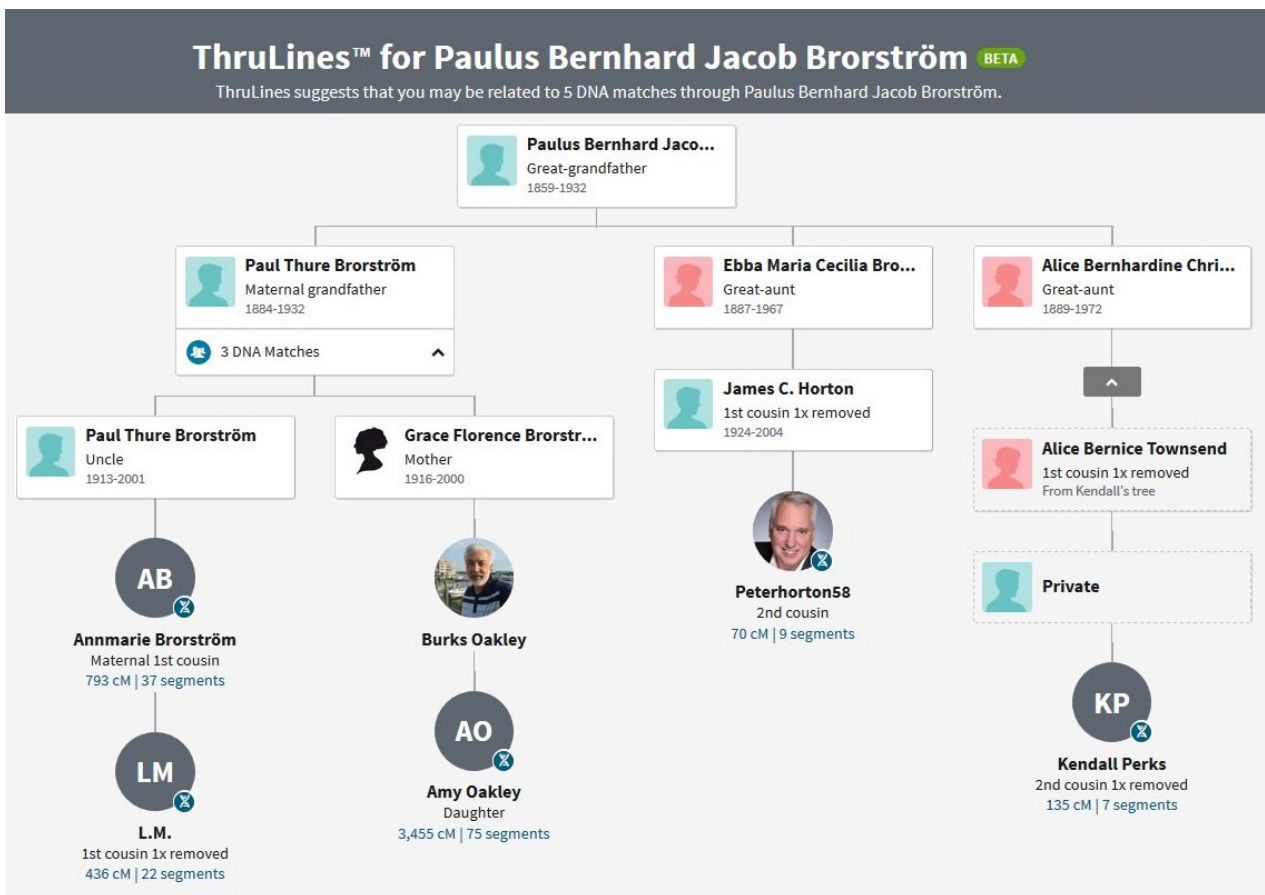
ThruLines™ for Paulus Bernhard Jacob Brorström BETA

ThruLines suggests that you may be related to 5 DNA matches through Paulus Bernhard Jacob Brorström.

Paulus Bernhard Jaco...
Great-grandfather
1859-1932

Paul Thure Brorström
Maternal grandfather
1884-1932

3 DNA Matches

Ebba Maria Cecilia Bro...
Great-aunt
1887-1967

Alice Bernhardine Chri...
Great-aunt
1889-1972

Paul Thure Brorström
Uncle
1913-2001

Grace Florence Brorstr...
Mother
1916-2000

James C. Horton
1st cousin 1x removed
1924-2004

Alice Bernice Townsend
1st cousin 1x removed
From Kendall's tree

Private

AB
Annmarie Brorström
Maternal 1st cousin
793 cM | 37 segments

Burks Oakley

Peterhorton58
2nd cousin
70 cM | 9 segments

LM
L.M.
1st cousin 1x removed
436 cM | 22 segments

AO
Amy Oakley
Daughter
3,455 cM | 75 segments

KP
Kendall Perks
2nd cousin 1x removed
135 cM | 7 segments